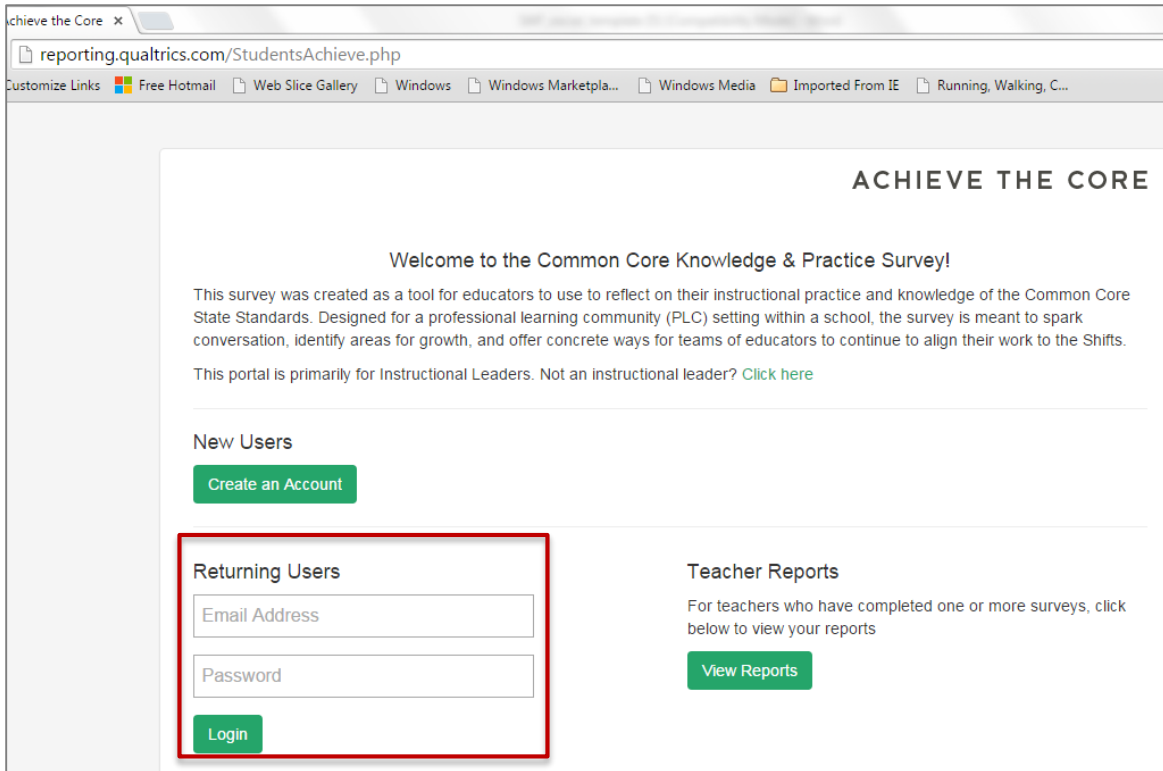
chieve the Core ×

reporting.qualtrics.com/StudentsAchieve.php

Customize Links  Free Hotmail  Web Slice Gallery  Windows  Windows Marketpla...  Windows Media  Imported From IE  Running, Walking, C...

ACHIEVE THE CORE

Welcome to the Common Core Knowledge & Practice Survey!

This survey was created as a tool for educators to use to reflect on their instructional practice and knowledge of the Common Core State Standards. Designed for a professional learning community (PLC) setting within a school, the survey is meant to spark conversation, identify areas for growth, and offer concrete ways for teams of educators to continue to align their work to the Shifts.

This portal is primarily for Instructional Leaders. Not an instructional leader? Click here

New Users

Create an Account

Returning Users

Email Address

Password

Login

Teacher Reports

For teachers who have completed one or more surveys, click below to view your reports

View Reports